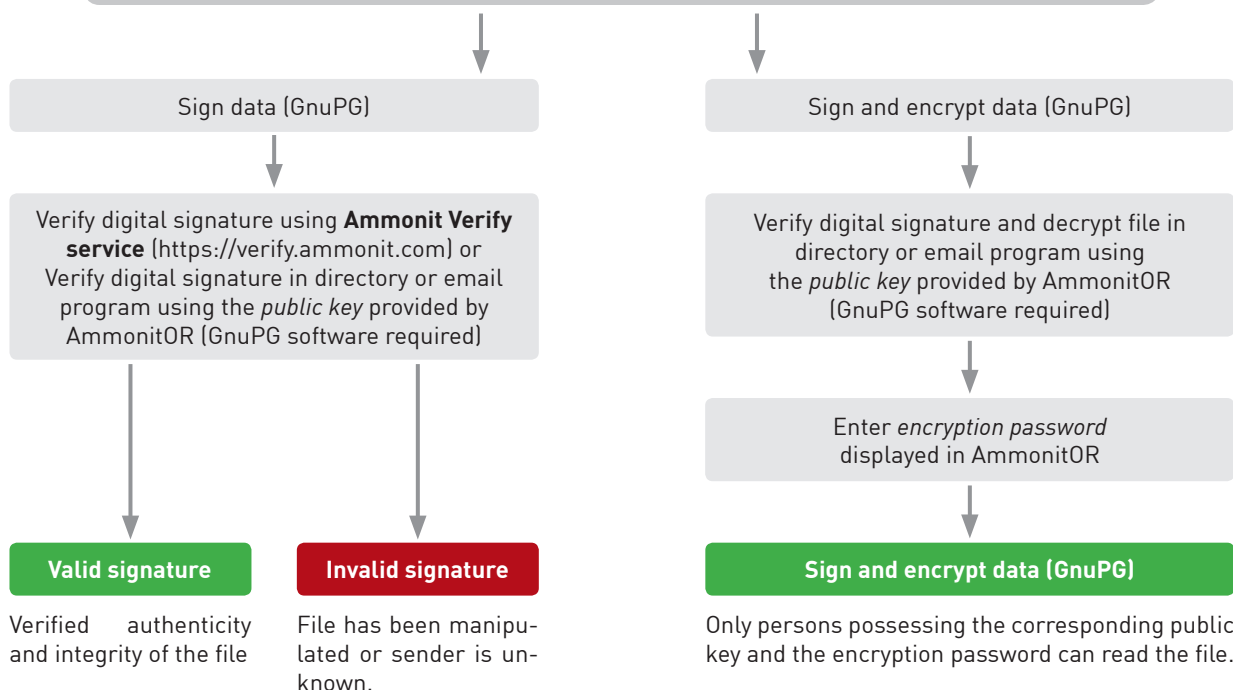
Sign data (GnuPG)

Verify digital signature using **Ammonit Verify service** (https://verify.ammonit.com) or Verify digital signature in directory or email program using the *public key* provided by AmmonitOR (GnuPG software required)

**Valid signature**

Verified authenticity and integrity of the file

**Invalid signature**

File has been manipulated or sender is unknown.

Sign and encrypt data (GnuPG)

Verify digital signature and decrypt file in directory or email program using the *public key* provided by AmmonitOR (GnuPG software required)

Enter *encryption password* displayed in AmmonitOR

**Sign and encrypt data (GnuPG)**

Only persons possessing the corresponding public key and the encryption password can read the file.